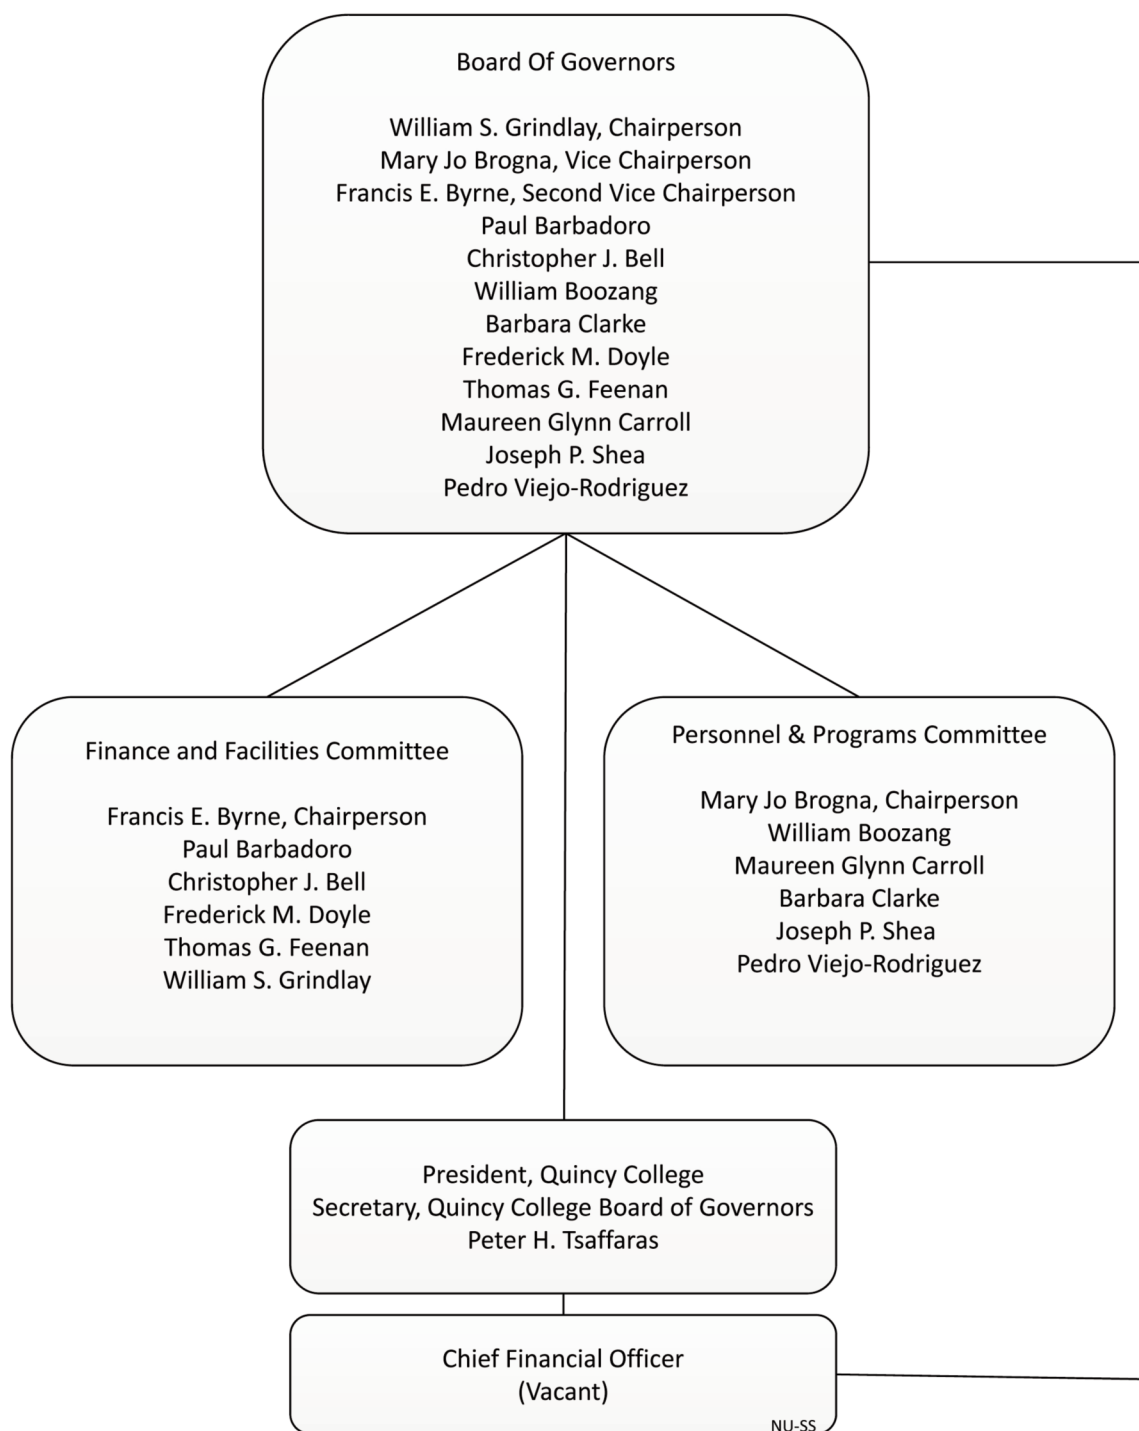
Board Of Governors

William S. Grindlay, Chairperson
Mary Jo Brogna, Vice Chairperson
Francis E. Byrne, Second Vice Chairperson
Paul Barbadoro
Christopher J. Bell
William Boozang
Barbara Clarke
Frederick M. Doyle
Thomas G. Feenan
Maureen Glynn Carroll
Joseph P. Shea
Pedro Viejo-Rodriguez

Finance and Facilities Committee

Francis E. Byrne, Chairperson
Paul Barbadoro
Christopher J. Bell
Frederick M. Doyle
Thomas G. Feenan
William S. Grindlay

Personnel & Programs Committee

Mary Jo Brogna, Chairperson
William Boozang
Maureen Glynn Carroll
Barbara Clarke
Joseph P. Shea
Pedro Viejo-Rodriguez

President, Quincy College
Secretary, Quincy College Board of Governors
Peter H. Tsaffaras

Chief Financial Officer
(Vacant)
NU-SS